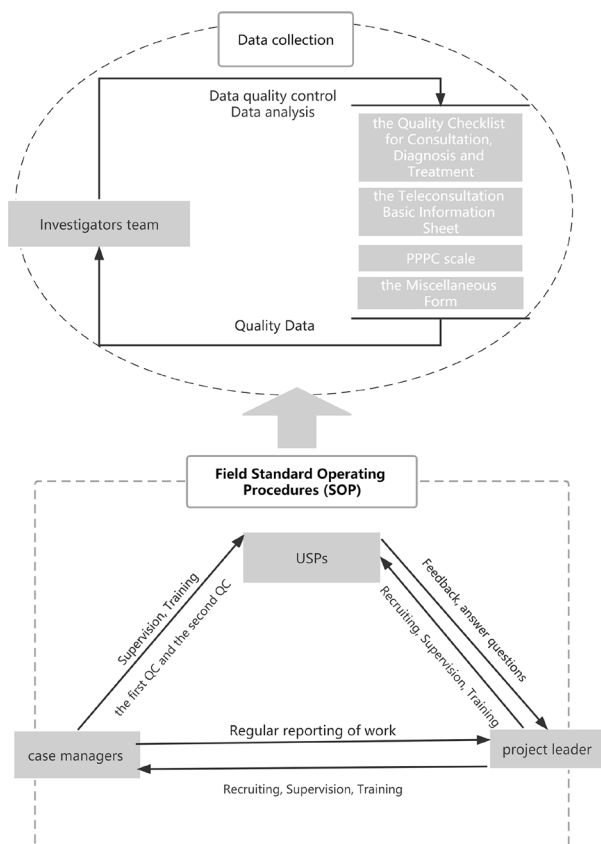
Data collection

Data quality control
Data analysis

the Quality Checklist for Consultation, Diagnosis and Treatment

the Teleconsultation Basic Information Sheet

PPPC scale

the Miscellaneous Form

Investigators team

Quality Data

Field Standard Operating Procedures (SOP)

USPs

Supervision, Training
the first QC and the second QC

Recruiting, Supervision, Training

Feedback, answer questions

case managers

Regular reporting of work

project leader

Recruiting, Supervision, Training